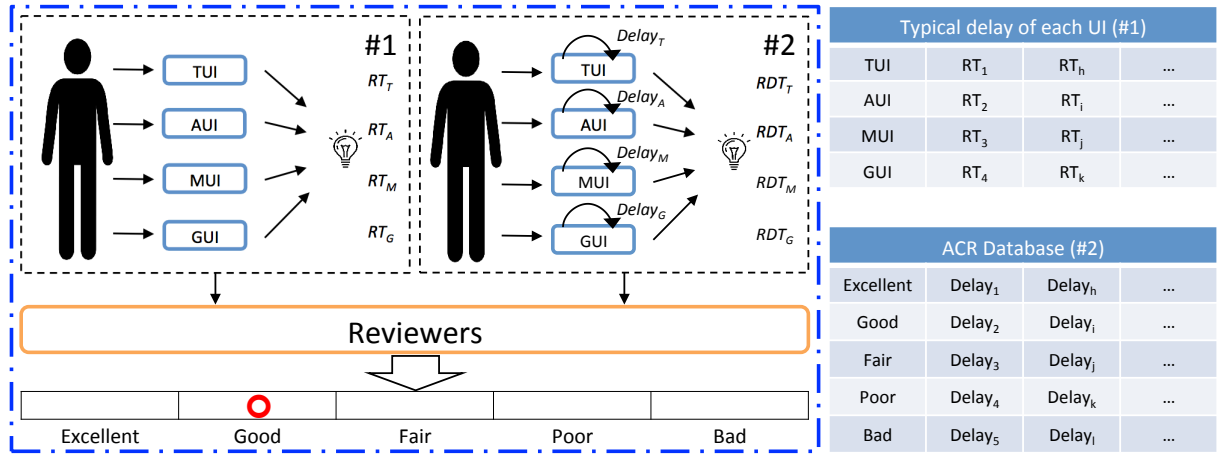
#1

TUI
AUI
MUI
GUI

$RT_T$
$RT_A$
$RT_M$
$RT_G$

#2

$Delay_T$
TUI
$Delay_A$
AUI
$Delay_M$
MUI
$Delay_G$
GUI

$RDT_T$
$RDT_A$
$RDT_M$
$RDT_G$

Reviewers

| Excellent | Good | Fair | Poor | Bad |
|---|---|---|---|---|

Typical delay of each UI (#1)

| TUI | $RT_1$ | $RT_h$ | ... |
|---|---|---|---|
| AUI | $RT_2$ | $RT_i$ | ... |
| MUI | $RT_3$ | $RT_j$ | ... |
| GUI | $RT_4$ | $RT_k$ | ... |

ACR Database (#2)

| Excellent | $Delay_1$ | $Delay_h$ | ... |
|---|---|---|---|
| Good | $Delay_2$ | $Delay_i$ | ... |
| Fair | $Delay_3$ | $Delay_j$ | ... |
| Poor | $Delay_4$ | $Delay_k$ | ... |
| Bad | $Delay_5$ | $Delay_l$ | ... |